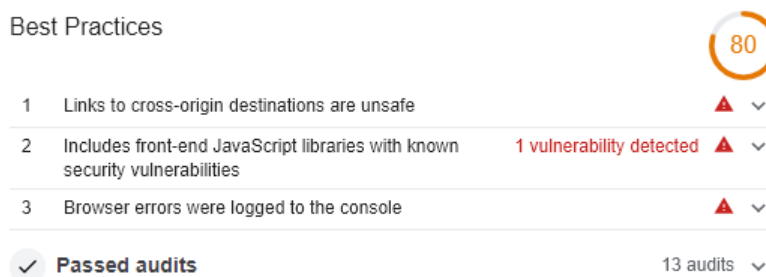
Best Practices

80

1 Links to cross-origin destinations are unsafe

2 Includes front-end JavaScript libraries with known security vulnerabilities 1 vulnerability detected

3 Browser errors were logged to the console

Passed audits 13 audits